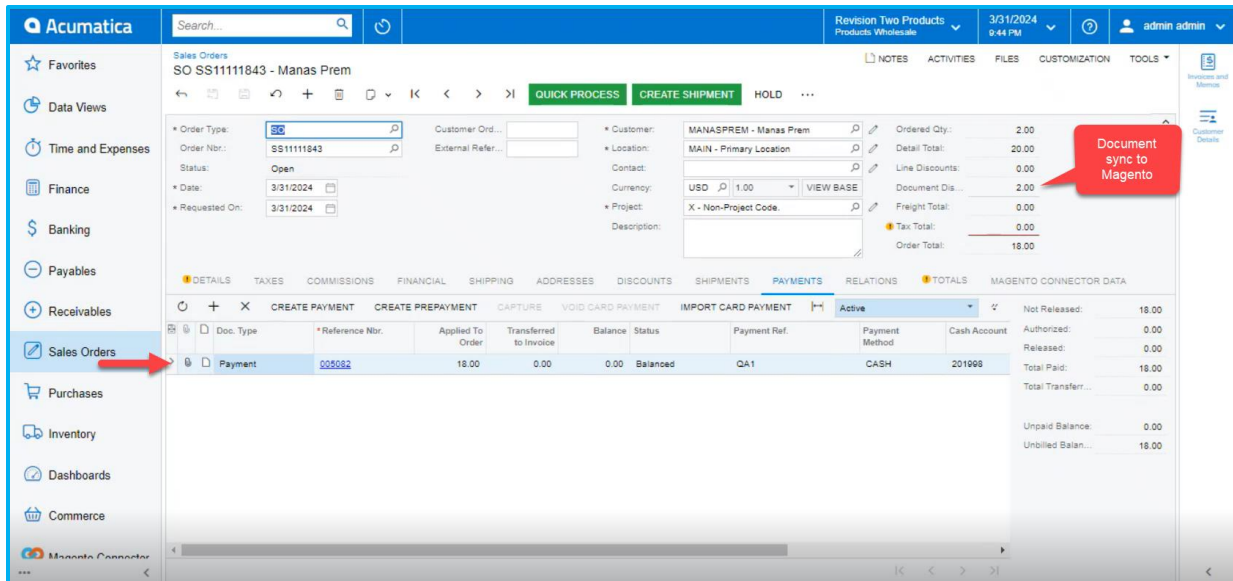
Acumatica

Search...

Revision Two Products
Products Wholesale

3/31/2024
9:44 PM

admin admin

Favorites
Data Views
Time and Expenses
Finance
Banking
Payables
Receivables
Sales Orders
Purchases
Inventory
Dashboards
Commerce
Magento Connector

Sales Orders
SO SS11111843 - Manas Prem

NOTES ACTIVITIES FILES CUSTOMIZATION TOOLS

QUICK PROCESS CREATE SHIPMENT HOLD ...

Invoices and Memos
Customer Details

* Order Type: SO
Order Nbr.: SS11111843
Status: Open
* Date: 3/31/2024
* Requested On: 3/31/2024

Customer Ord...
External Refer...

* Customer: MANASPREM - Manas Prem
* Location: MAIN - Primary Location
Contact:
Currency: USD 1.00 VIEW BASE
* Project: X - Non-Project Code.
Description:

Ordered Qty.: 2.00
Detail Total: 20.00
Line Discounts: 0.00
Document Dis... 2.00
Freight Total: 0.00
Tax Total: 0.00
Order Total: 18.00

Document sync to Magento

DETAILS TAXES COMMISSIONS FINANCIAL SHIPPING ADDRESSES DISCOUNTS SHIPMENTS PAYMENTS RELATIONS TOTALS MAGENTO CONNECTOR DATA

CREATE PAYMENT CREATE PREPAYMENT CAPTURE VOID CARD PAYMENT IMPORT CARD PAYMENT Active

| Doc. Type | * Reference Nbr. | Applied To Order | Transferred to Invoice | Balance | Status | Payment Ref. | Payment Method | Cash Account |
|---|---|---|---|---|---|---|---|---|
| Payment | 005082 | 18.00 | 0.00 | 0.00 | Balanced | QA1 | CASH | 201998 |

Not Released: 18.00
Authorized: 0.00
Released: 0.00
Total Paid: 18.00
Total Transferr... 0.00

Unpaid Balance: 0.00
Unbilled Balan... 18.00